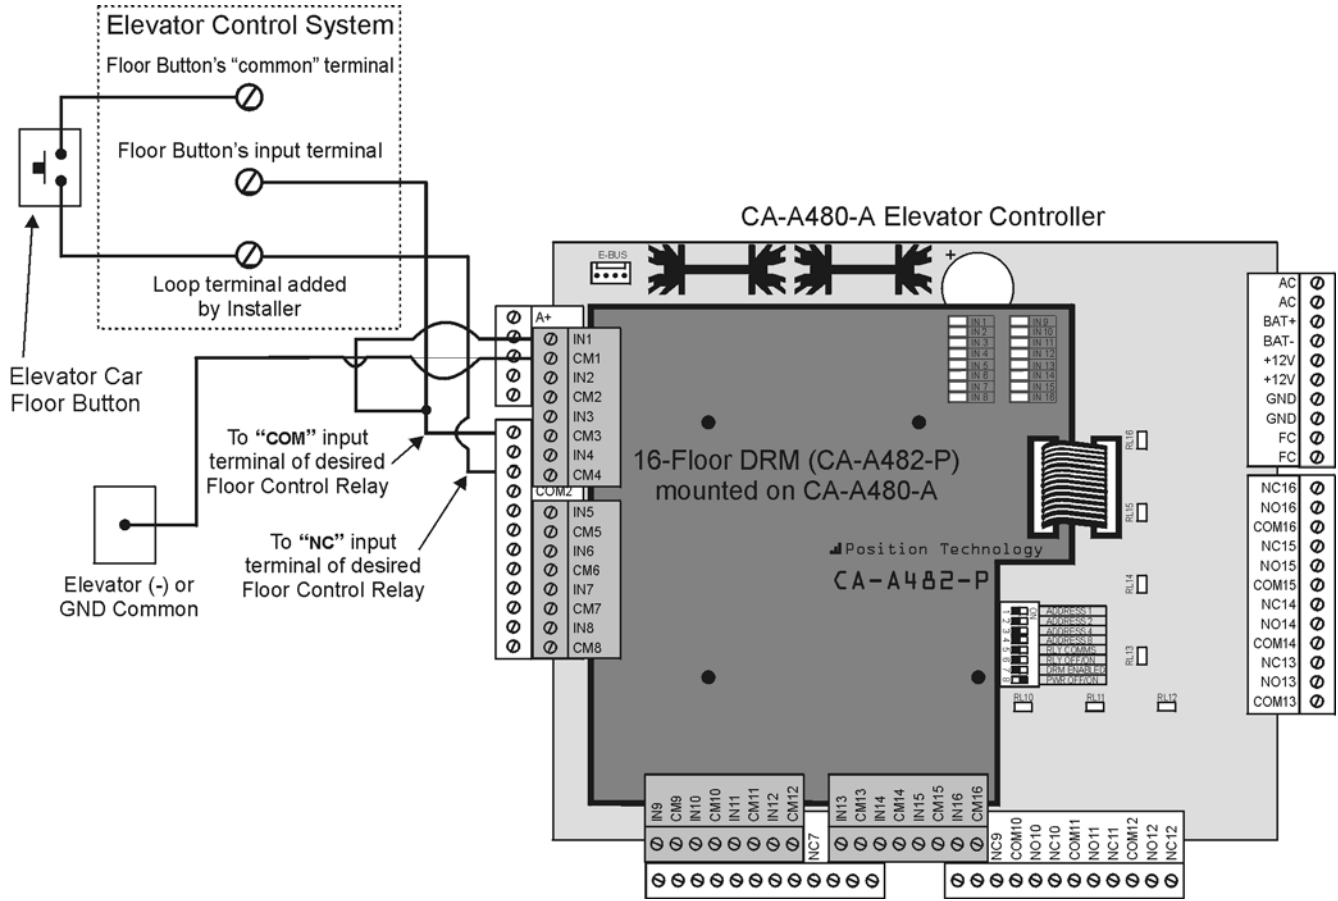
Elevator Control System

Floor Button's "common" terminal

Floor Button's input terminal

Loop terminal added by Installer

Elevator Car Floor Button

To "COM" input terminal of desired Floor Control Relay

To "NC" input terminal of desired Floor Control Relay

Elevator (-) or GND Common

CA-A480-A Elevator Controller

E-BUS

+

A+

IN1
CM1
IN2
CM2
IN3
CM3
IN4
CM4

COM2

IN5
CM5
IN6
CM6
IN7
CM7
IN8
CM8

IN 1
IN 2
IN 3
IN 4
IN 5
IN 6
IN 7
IN 8

IN 9
IN 10
IN 11
IN 12
IN 13
IN 14
IN 15
IN 16

16-Floor DRM (CA-A482-P) mounted on CA-A480-A

Position Technology

CA-A482-P

RL16
RL15
RL14
RL13

ON
1 2 3 4 5 6 7 8

ADDRESS 1
ADDRESS 2
ADDRESS 4
ADDRESS 8
RLY COMMS
RLY OFF/ON
DRM ENABLED
PWR OFF/ON

RL10
RL11
RL12

AC
AC
BAT+
BAT-
+12V
+12V
GND
GND
FC
FC

NC16
NO16
COM16
NC15
NO15
COM15
NC14
NO14
COM14
NC13
NO13
COM13

IN9
CM9
IN10
CM10
IN11
CM11
IN12
CM12

IN13
CM13
IN14
CM14
IN15
CM15
IN16
CM16

NC7

NC9
COM10
NO10
NC10
COM11
NO11
NC11
COM12
NO12
NC12